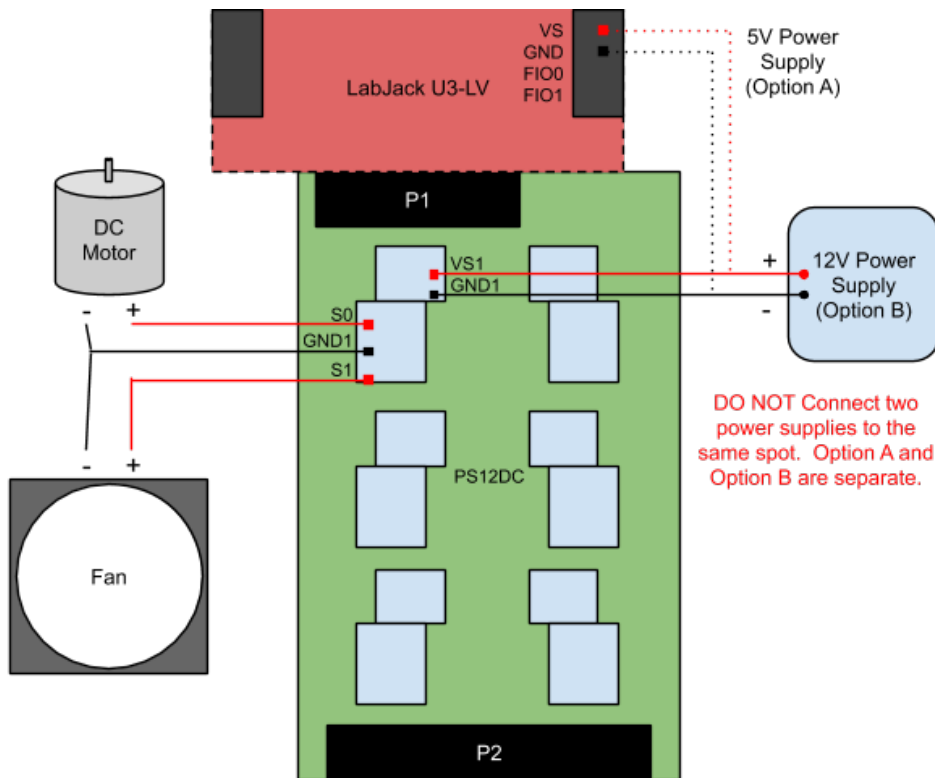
LabJack U3-LV

VS
GND
FIO0
FIO1

5V Power Supply (Option A)

DC Motor

- +

P1

VS1
GND1

+

12V Power Supply (Option B)

-

S0
GND1
S1

DO NOT Connect two power supplies to the same spot. Option A and Option B are separate.

- +

PS12DC

Fan

P2